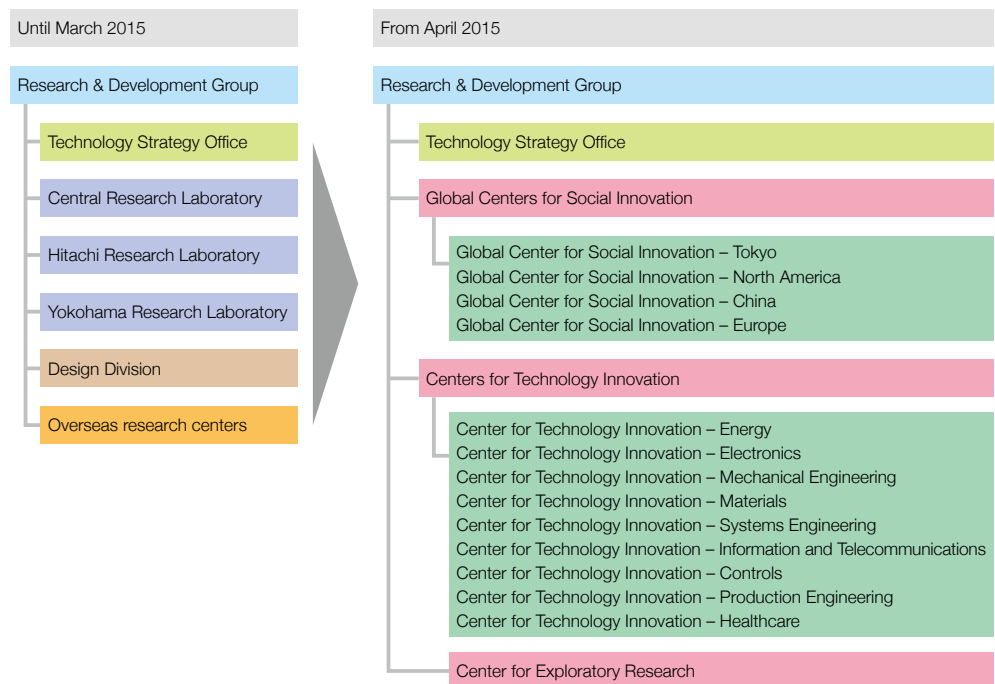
Until March 2015

Research & Development Group

Technology Strategy Office

Central Research Laboratory

Hitachi Research Laboratory

Yokohama Research Laboratory

Design Division

Overseas research centers

From April 2015

Research & Development Group

Technology Strategy Office

Global Centers for Social Innovation

Global Center for Social Innovation – Tokyo
Global Center for Social Innovation – North America
Global Center for Social Innovation – China
Global Center for Social Innovation – Europe

Centers for Technology Innovation

Center for Technology Innovation – Energy
Center for Technology Innovation – Electronics
Center for Technology Innovation – Mechanical Engineering
Center for Technology Innovation – Materials
Center for Technology Innovation – Systems Engineering
Center for Technology Innovation – Information and Telecommunications
Center for Technology Innovation – Controls
Center for Technology Innovation – Production Engineering
Center for Technology Innovation – Healthcare

Center for Exploratory Research